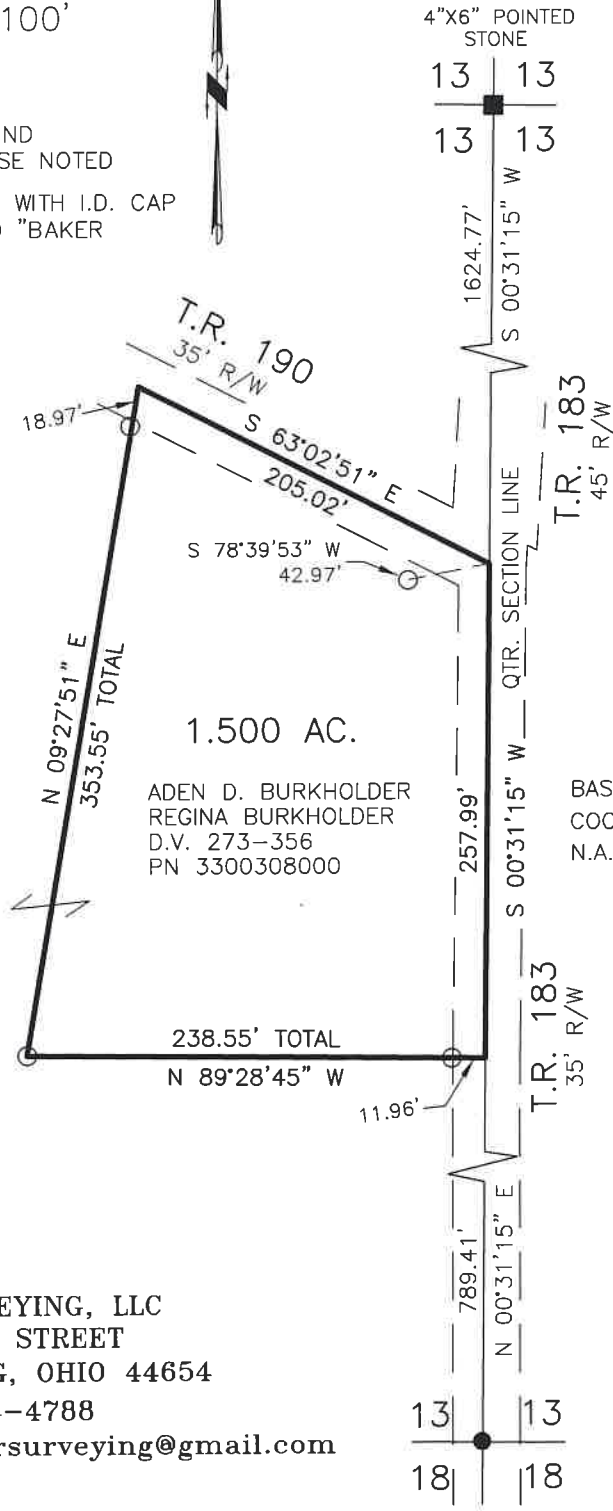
100'

ND
SE NOTED

WITH I.D. CAP
"BAKER

4"X6" POINTED STONE

13 13
13 13

1624.77'
S 00°31'15" W

T.R. 190
35' R/W

18.97'

S 63°02'51" E
205.02'

S 78°39'53" W
42.97'

T.R. 183
45' R/W

QTR. SECTION LINE

N 09°27'51" E
353.55' TOTAL

1.500 AC.

ADEN D. BURKHOLDER
REGINA BURKHOLDER
D.V. 273-356
PN 3300308000

257.99'

S 00°31'15" W

BAS
COO
N.A.

T.R. 183
35' R/W

238.55' TOTAL
N 89°28'45" W

11.96'

789.41'
N 00°31'15" E

EYING, LLC
STREET
G, OHIO 44654
-4788
rsurveying@gmail.com

13 13
18 18